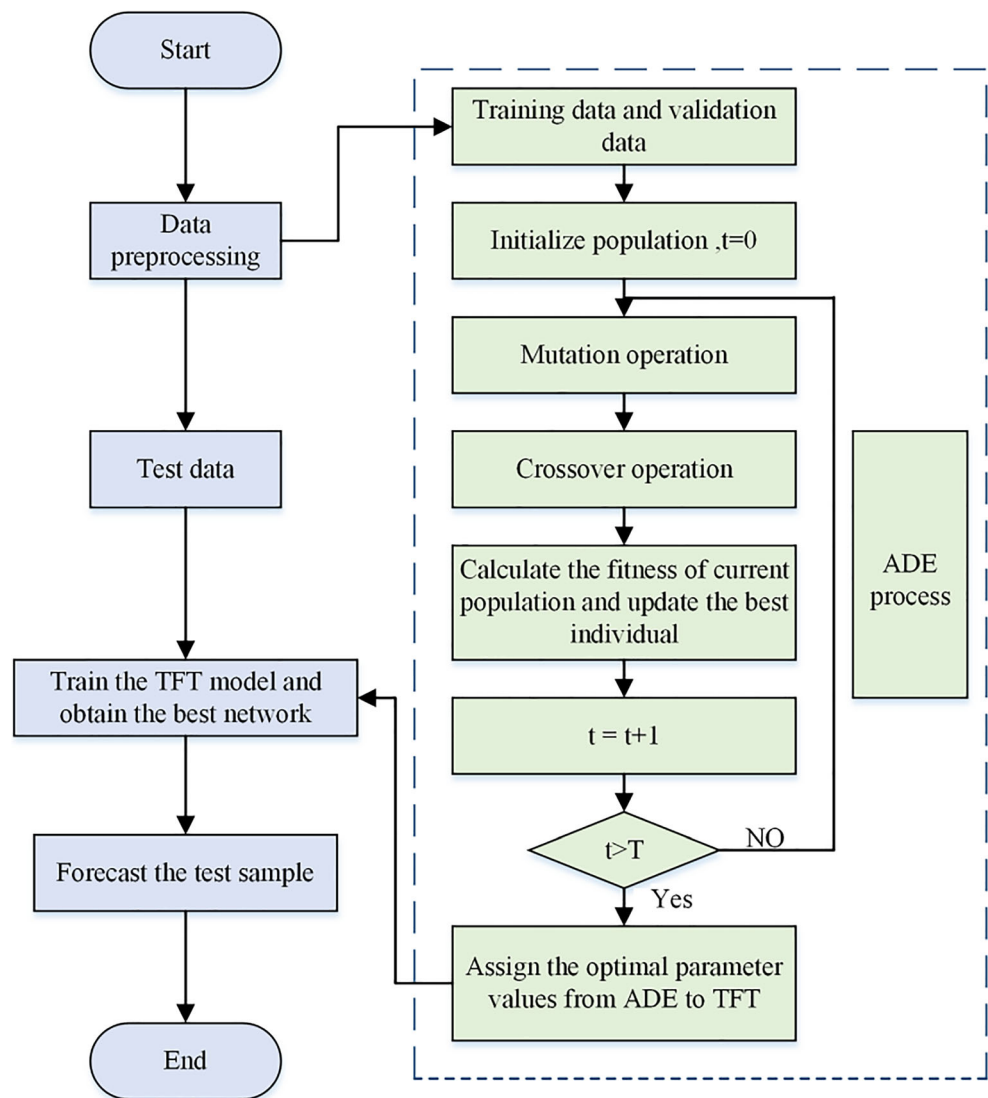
Start

Data preprocessing

Test data

Train the TFT model and obtain the best network

Forecast the test sample

End

Training data and validation data

Initialize population ,t=0

Mutation operation

Crossover operation

Calculate the fitness of current population and update the best individual

t = t+1

t>T

NO

Yes

Assign the optimal parameter values from ADE to TFT

ADE process